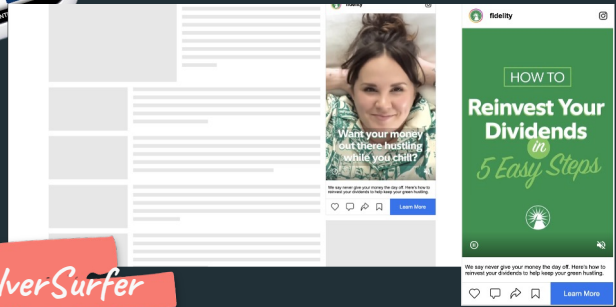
fidelity

Want your money out there hustling while you chill?

We say never give your money the day off. Here's how to reinvest your dividends to help keep your green hustling.

Learn More

fidelity

HOW TO

Reinvest Your Dividends in 5 Easy Steps

We say never give your money the day off. Here's how to reinvest your dividends to help keep your green hustling.

Learn More

lverSurfer